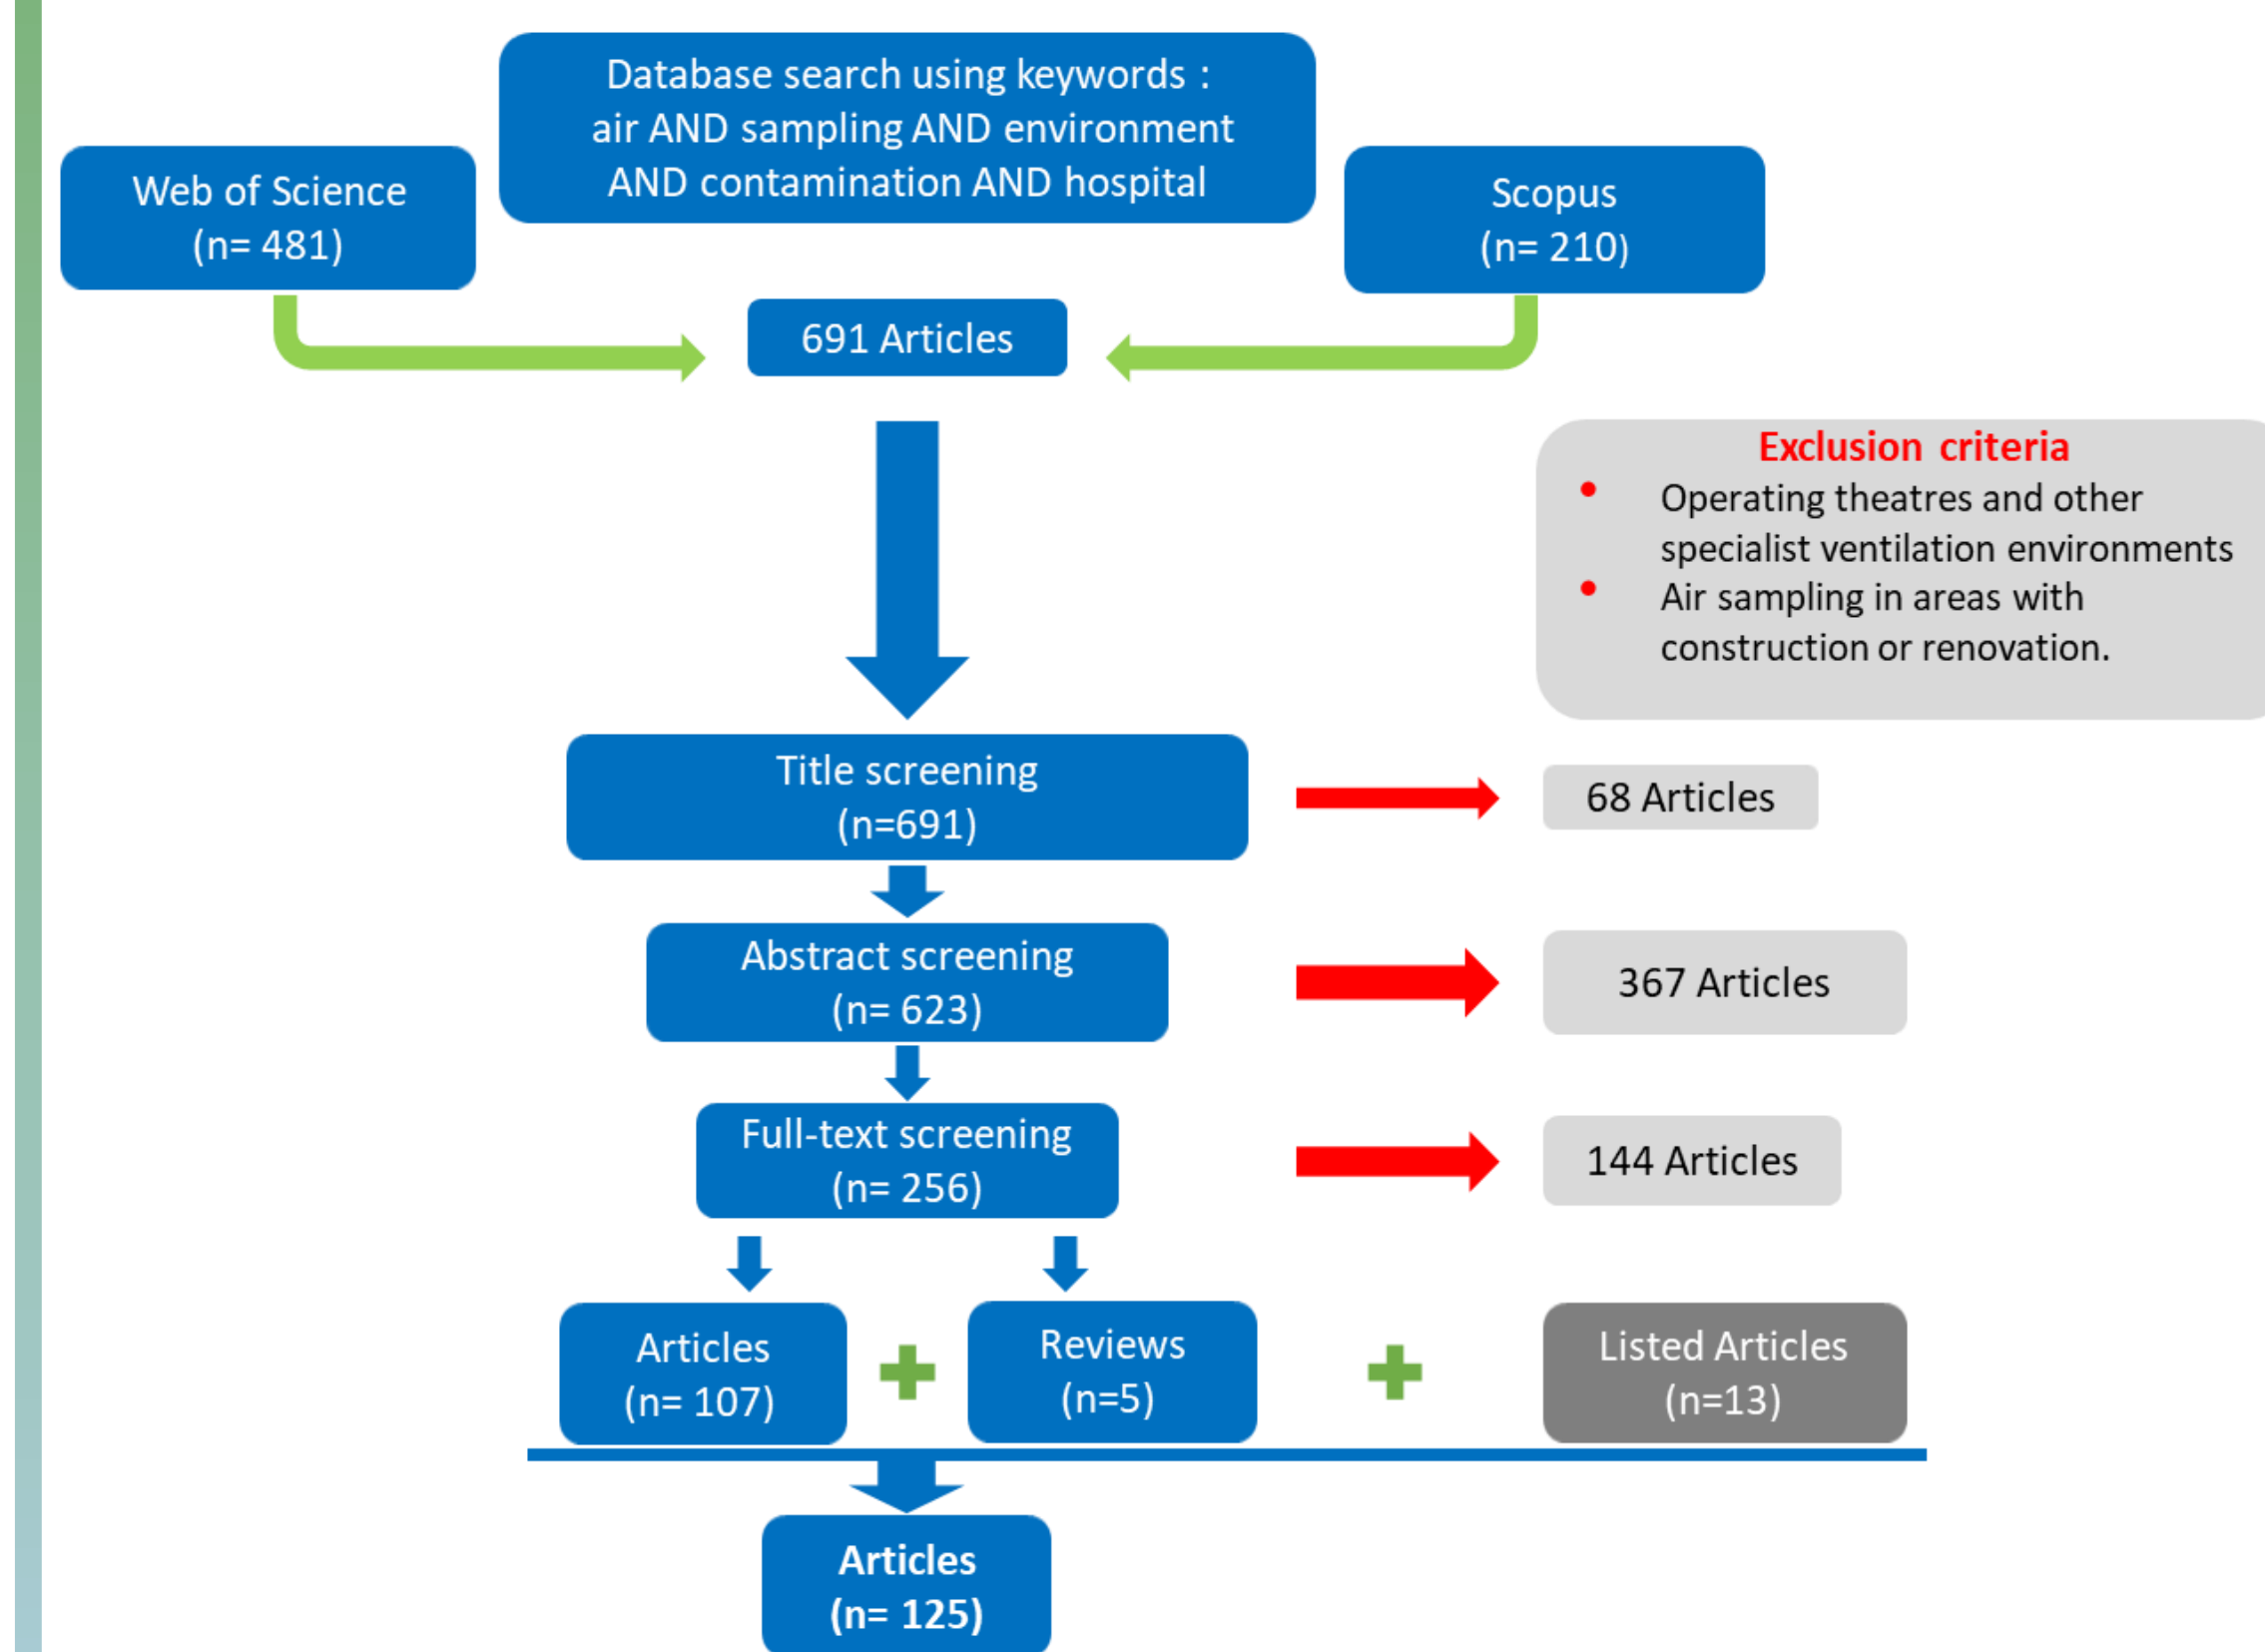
Database search using keywords :
air AND sampling AND environment AND contamination AND hospital

Web of Science
(n= 481)

Scopus
(n= 210)

691 Articles

Exclusion criteria
- Operating theatres and other specialist ventilation environments
- Air sampling in areas with construction or renovation.

Title screening
(n=691)

68 Articles

Abstract screening
(n= 623)

367 Articles

Full-text screening
(n= 256)

144 Articles

Articles
(n= 107)

Reviews
(n=5)

Listed Articles
(n=13)

Articles
(n= 125)